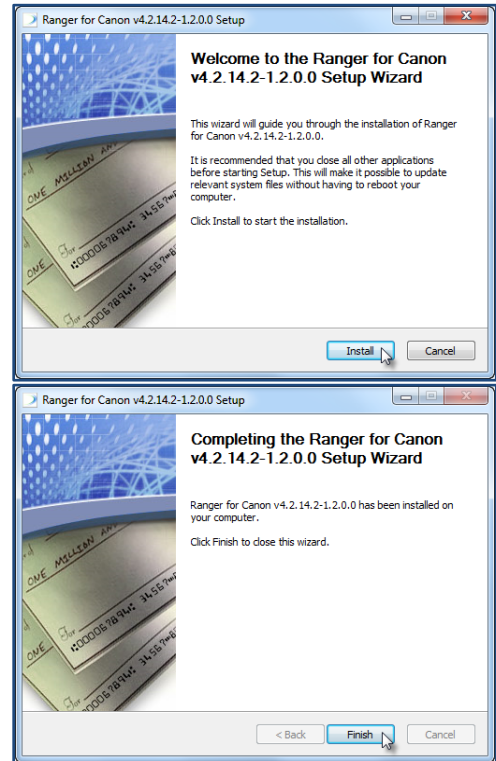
Ranger for Canon v4.2.14.2-1.2.0.0 Setup

Welcome to the Ranger for Canon v4.2.14.2-1.2.0.0 Setup Wizard

This wizard will guide you through the installation of Ranger for Canon v4.2.14.2-1.2.0.0.

It is recommended that you close all other applications before starting Setup. This will make it possible to update relevant system files without having to reboot your computer.

Click Install to start the installation.

ONE MILLION AN
For
ONE
For

Install Cancel

Ranger for Canon v4.2.14.2-1.2.0.0 Setup

Completing the Ranger for Canon v4.2.14.2-1.2.0.0 Setup Wizard

Ranger for Canon v4.2.14.2-1.2.0.0 has been installed on your computer.

Click Finish to close this wizard.

ONE MILLION AN
For
ONE
For

< Back Finish Cancel